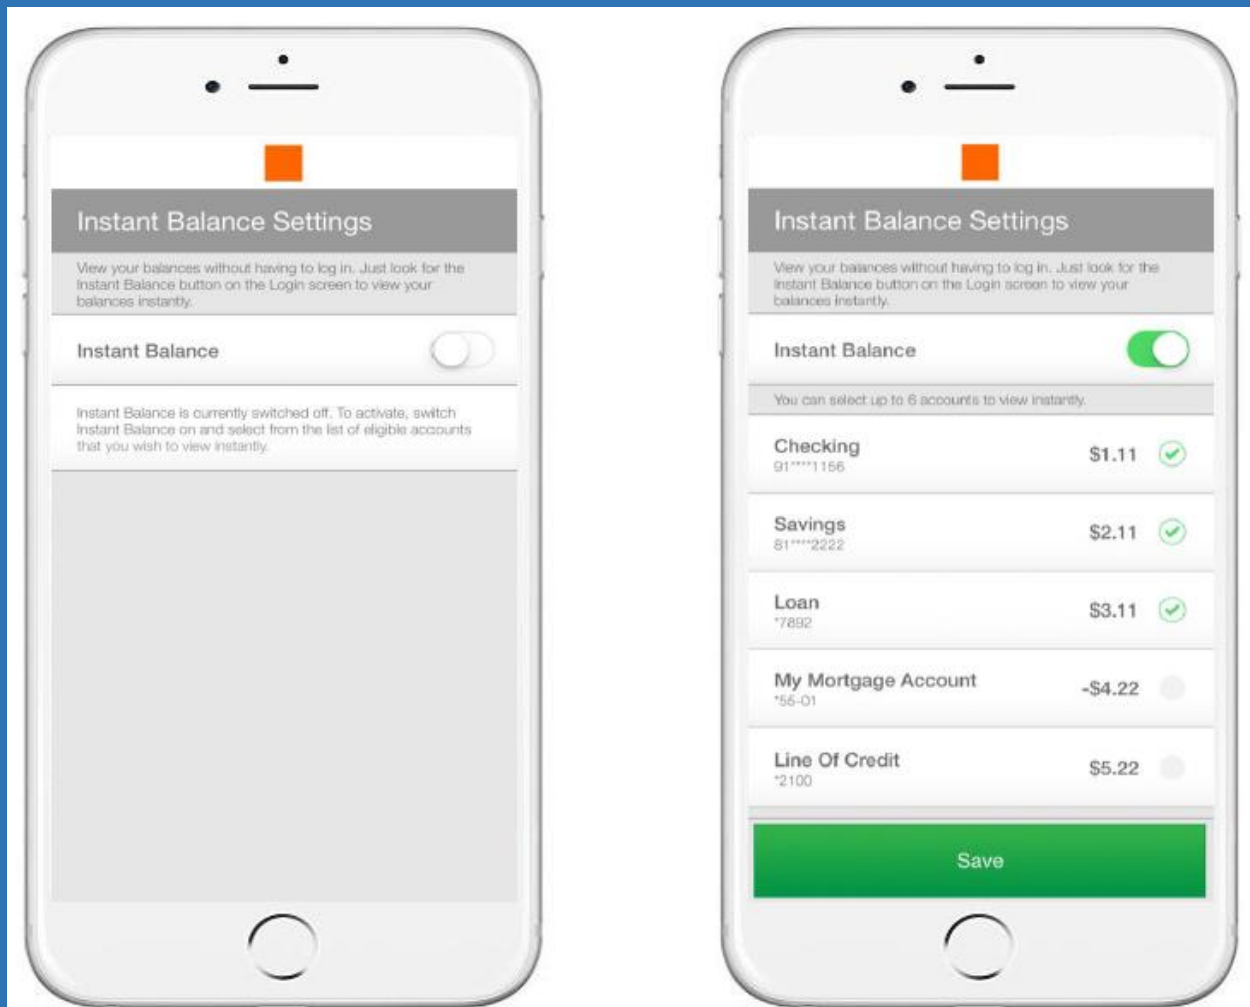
Instant Balance Settings

View your balances without having to log in. Just look for the Instant Balance button on the Login screen to view your balances instantly.

Instant Balance

Instant Balance is currently switched off. To activate, switch Instant Balance on and select from the list of eligible accounts that you wish to view instantly.

Instant Balance Settings

View your balances without having to log in. Just look for the Instant Balance button on the Login screen to view your balances instantly.

Instant Balance

You can select up to 6 accounts to view instantly.

Checking
91****1156
$1.11

Savings
81****2222
$2.11

Loan
*7892
$3.11

My Mortgage Account
*56-01
-$4.22

Line Of Credit
*2100
$5.22

Save